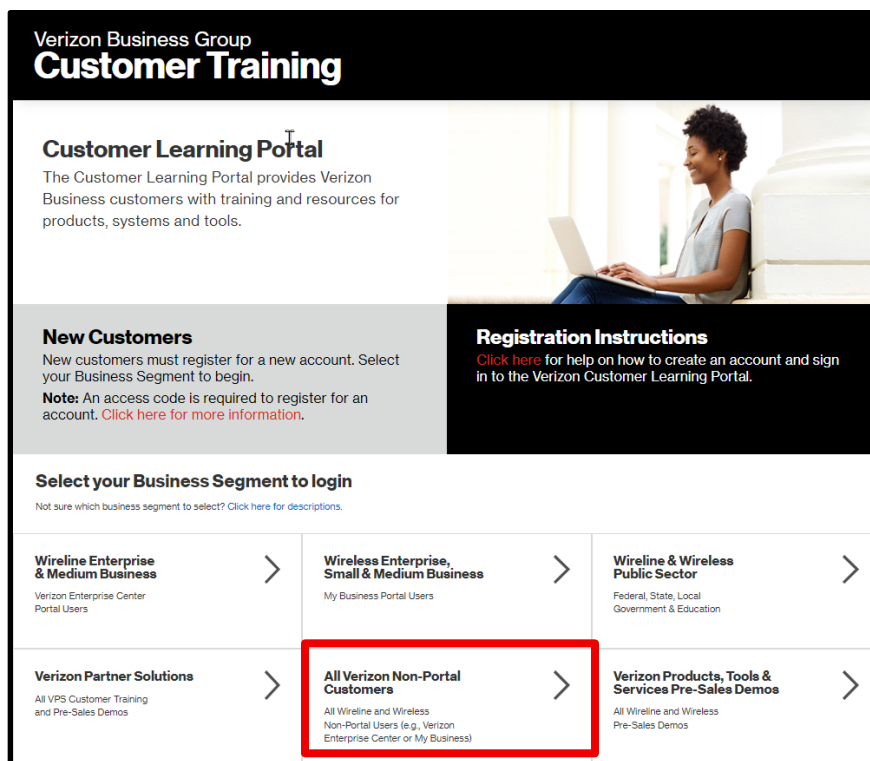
Verizon Business Group
Customer Training

Customer Learning Portal
The Customer Learning Portal provides Verizon Business customers with training and resources for products, systems and tools.

New Customers
New customers must register for a new account. Select your Business Segment to begin.
Note: An access code is required to register for an account. Click here for more information.

Registration Instructions
Click here for help on how to create an account and sign in to the Verizon Customer Learning Portal.

Select your Business Segment to login
Not sure which business segment to select? Click here for descriptions.

Wireline Enterprise & Medium Business
Verizon Enterprise Center Portal Users

Wireless Enterprise, Small & Medium Business
My Business Portal Users

Wireline & Wireless Public Sector
Federal, State, Local Government & Education

Verizon Partner Solutions
All VPS Customer Training and Pre-Sales Demos

All Verizon Non-Portal Customers
All Wireline and Wireless Non-Portal Users (e.g., Verizon Enterprise Center or My Business)

Verizon Products, Tools & Services Pre-Sales Demos
All Wireline and Wireless Pre-Sales Demos